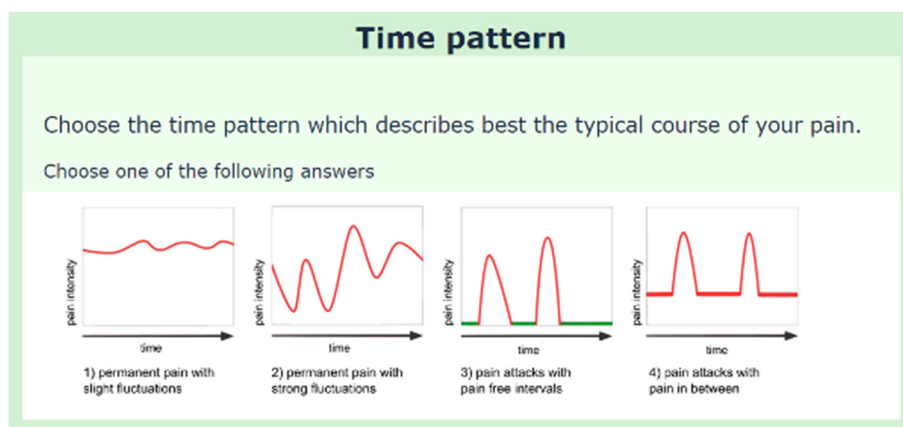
Time pattern

Choose the time pattern which describes best the typical course of your pain.

Choose one of the following answers

pain intensity

time

1) permanent pain with slight fluctuations

pain intensity

time

2) permanent pain with strong fluctuations

pain intensity

time

3) pain attacks with pain free intervals

pain intensity

time

4) pain attacks with pain in between